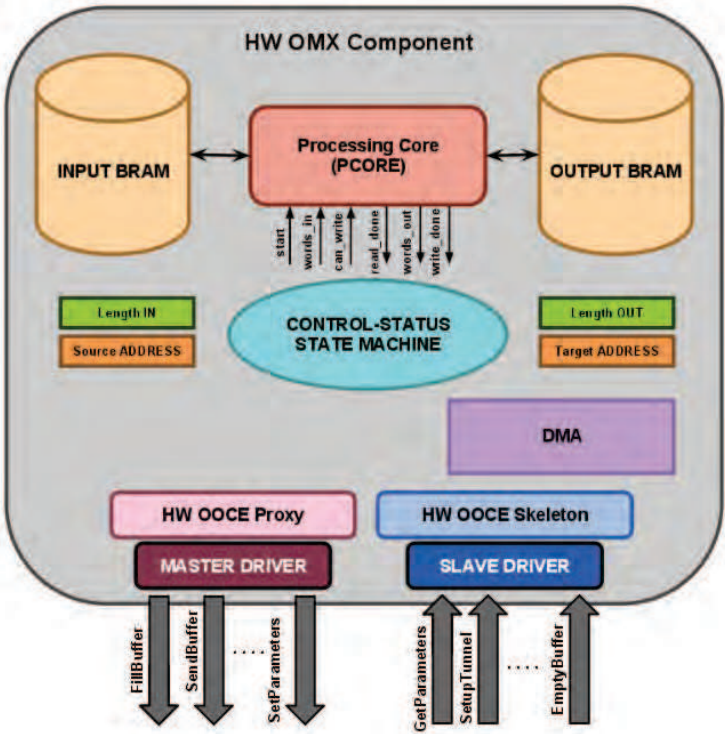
HW OMX Component

INPUT BRAM

Processing Core (PCORE)

OUTPUT BRAM

start
words_in
can_write
read_done
words_out
write_done

Length IN
Source ADDRESS

CONTROL-STATUS STATE MACHINE

Length OUT
Target ADDRESS

DMA

HW OOCE Proxy

HW OOCE Skeleton

MASTER DRIVER

SLAVE DRIVER

FillBuffer
SendBuffer
....
SetParameters

GetParameters
SetupTunnel
....
EmptyBuffer